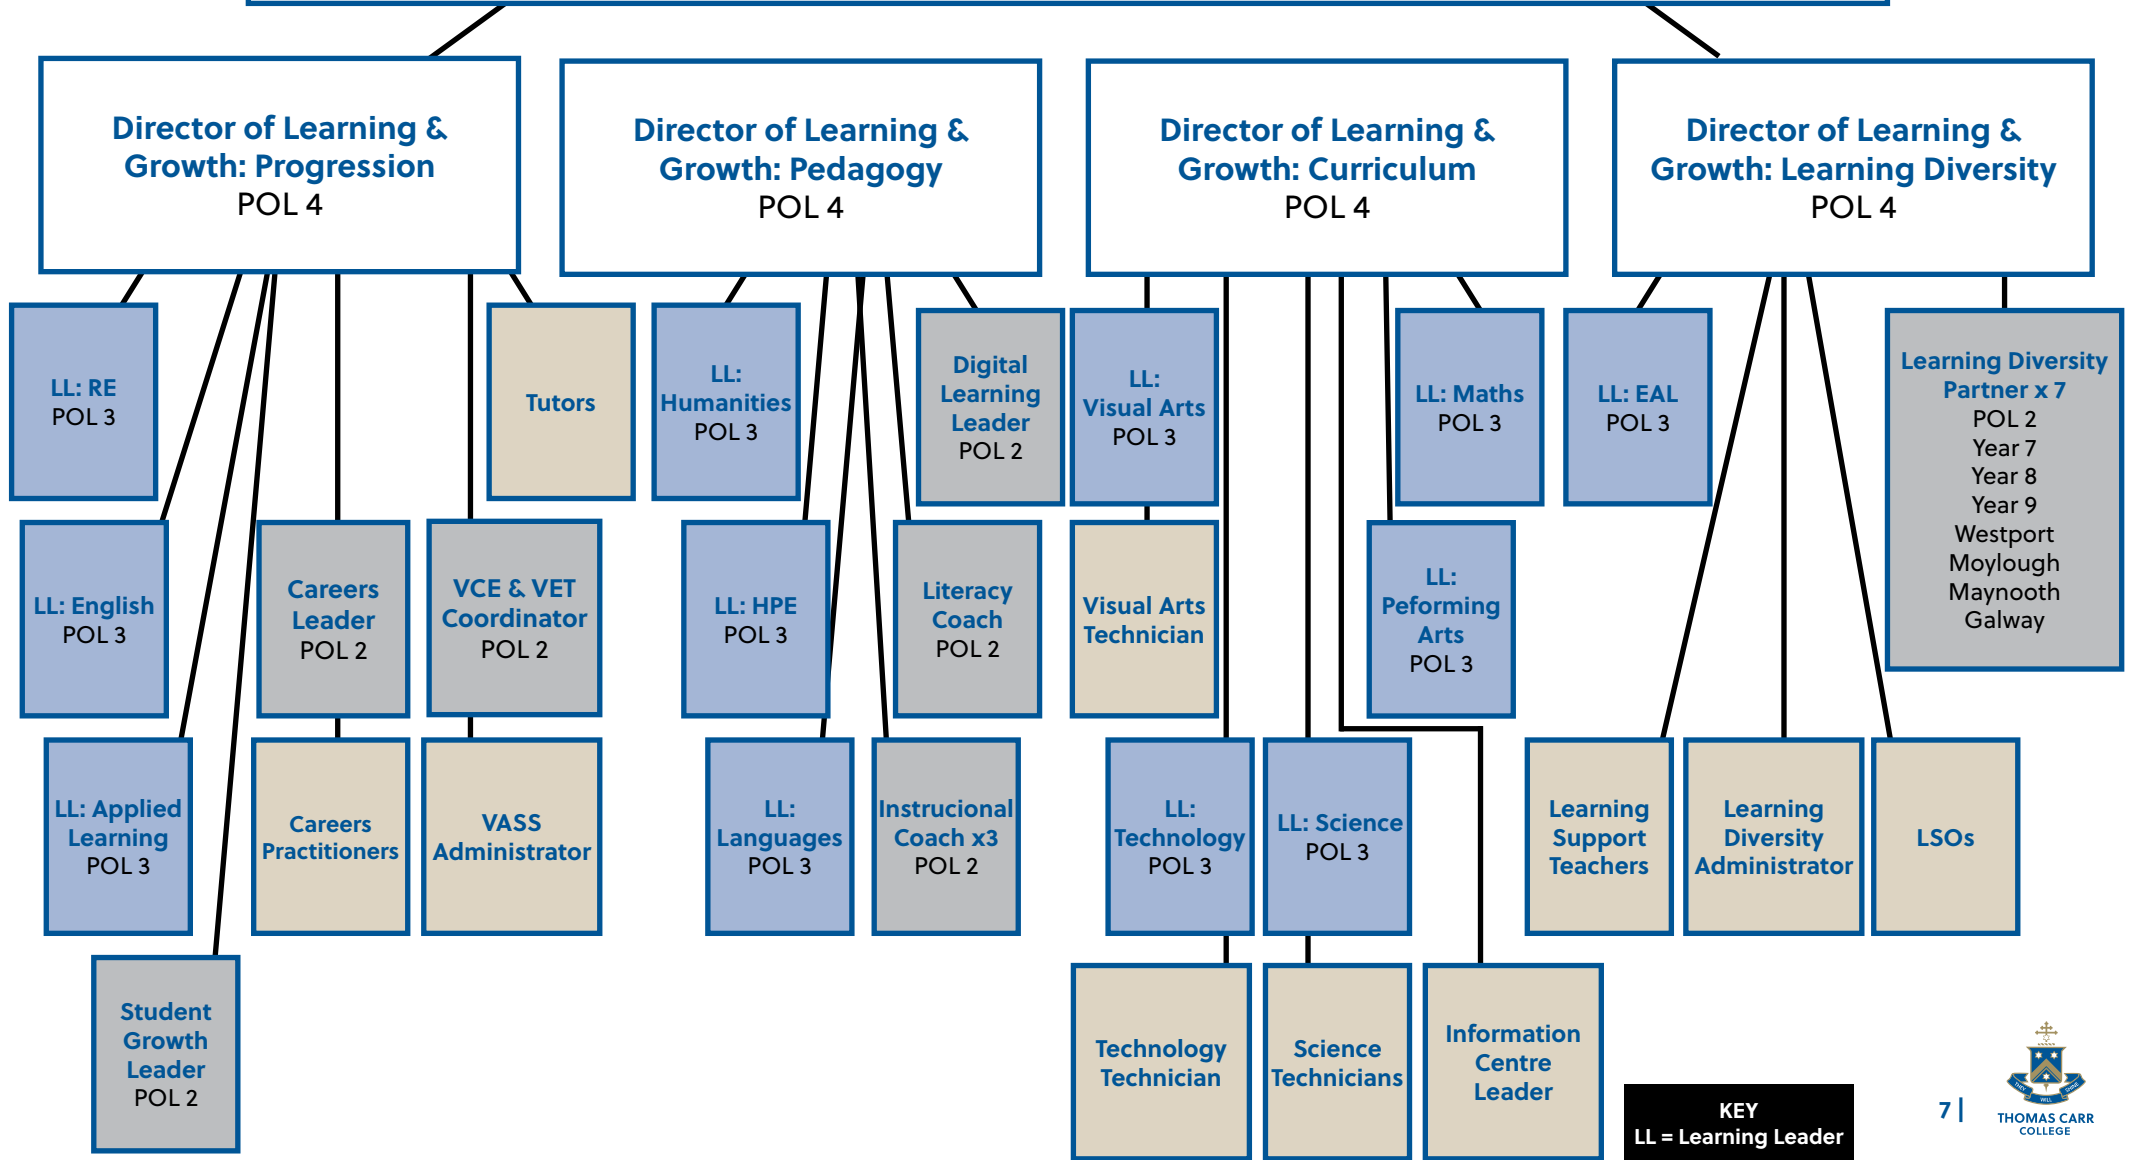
Director of Learning & Growth: Progression
POL 4

Director of Learning & Growth: Pedagogy
POL 4

Director of Learning & Growth: Curriculum
POL 4

Director of Learning & Growth: Learning Diversity
POL 4

LL: RE
POL 3

Tutors

LL: Humanities
POL 3

Digital Learning Leader
POL 2

LL: Visual Arts
POL 3

LL: Maths
POL 3

LL: EAL
POL 3

Learning Diversity Partner x 7
POL 2
Year 7
Year 8
Year 9
Westport
Moylough
Maynooth
Galway

LL: English
POL 3

Careers Leader
POL 2

VCE & VET Coordinator
POL 2

LL: HPE
POL 3

Literacy Coach
POL 2

Visual Arts Technician

LL: Peforming Arts
POL 3

LL: Applied Learning
POL 3

Careers Practitioners

VASS Administrator

LL: Languages
POL 3

Instrucional Coach x3
POL 2

LL: Technology
POL 3

LL: Science
POL 3

Learning Support Teachers

Learning Diversity Administrator

LSOs

Student Growth Leader
POL 2

Technology Technician

Science Technicians

Information Centre Leader

KEY
LL = Learning Leader

7 |

THOMAS CARR COLLEGE